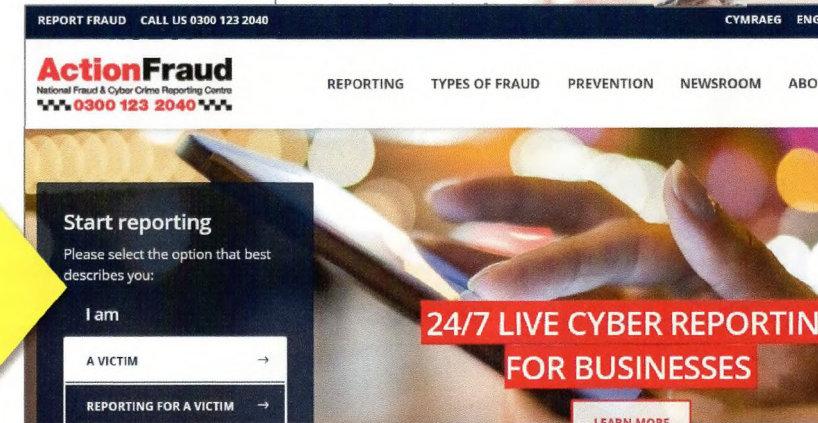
REPORT FRAUD CALL US 0300 123 2040

CYMRAEG ENG

ActionFraud
National Fraud & Cyber Crime Reporting Centre
0300 123 2040

REPORTING TYPES OF FRAUD PREVENTION NEWSROOM ABO

Start reporting

Please select the option that best describes you:

I am

A VICTIM →

REPORTING FOR A VICTIM →

24/7 LIVE CYBER REPORTIN
FOR BUSINESSES

LEARN MORE